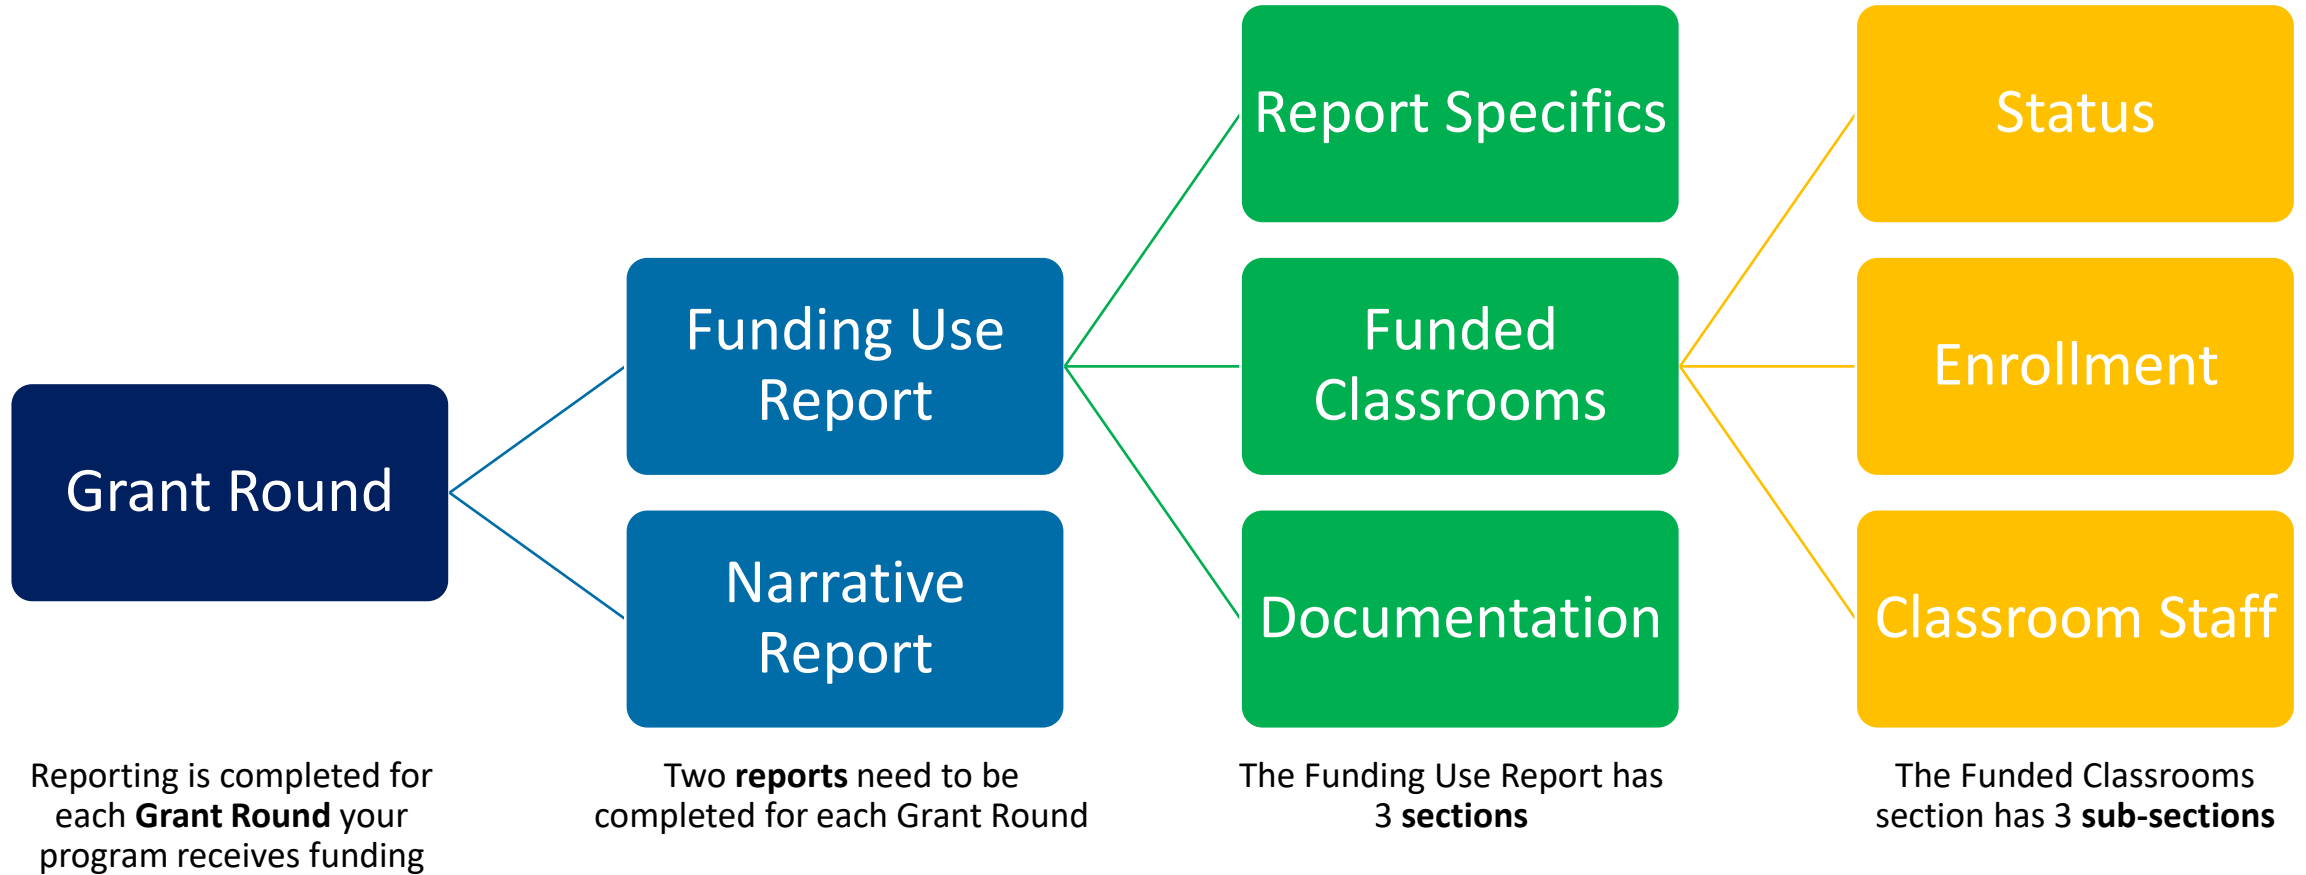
Grant Round

Funding Use Report

Narrative Report

Report Specifics

Funded Classrooms

Documentation

Status

Enrollment

Classroom Staff

Reporting is completed for each **Grant Round** your program receives funding

Two **reports** need to be completed for each Grant Round

The Funding Use Report has 3 **sections**

The Funded Classrooms section has 3 **sub-sections**